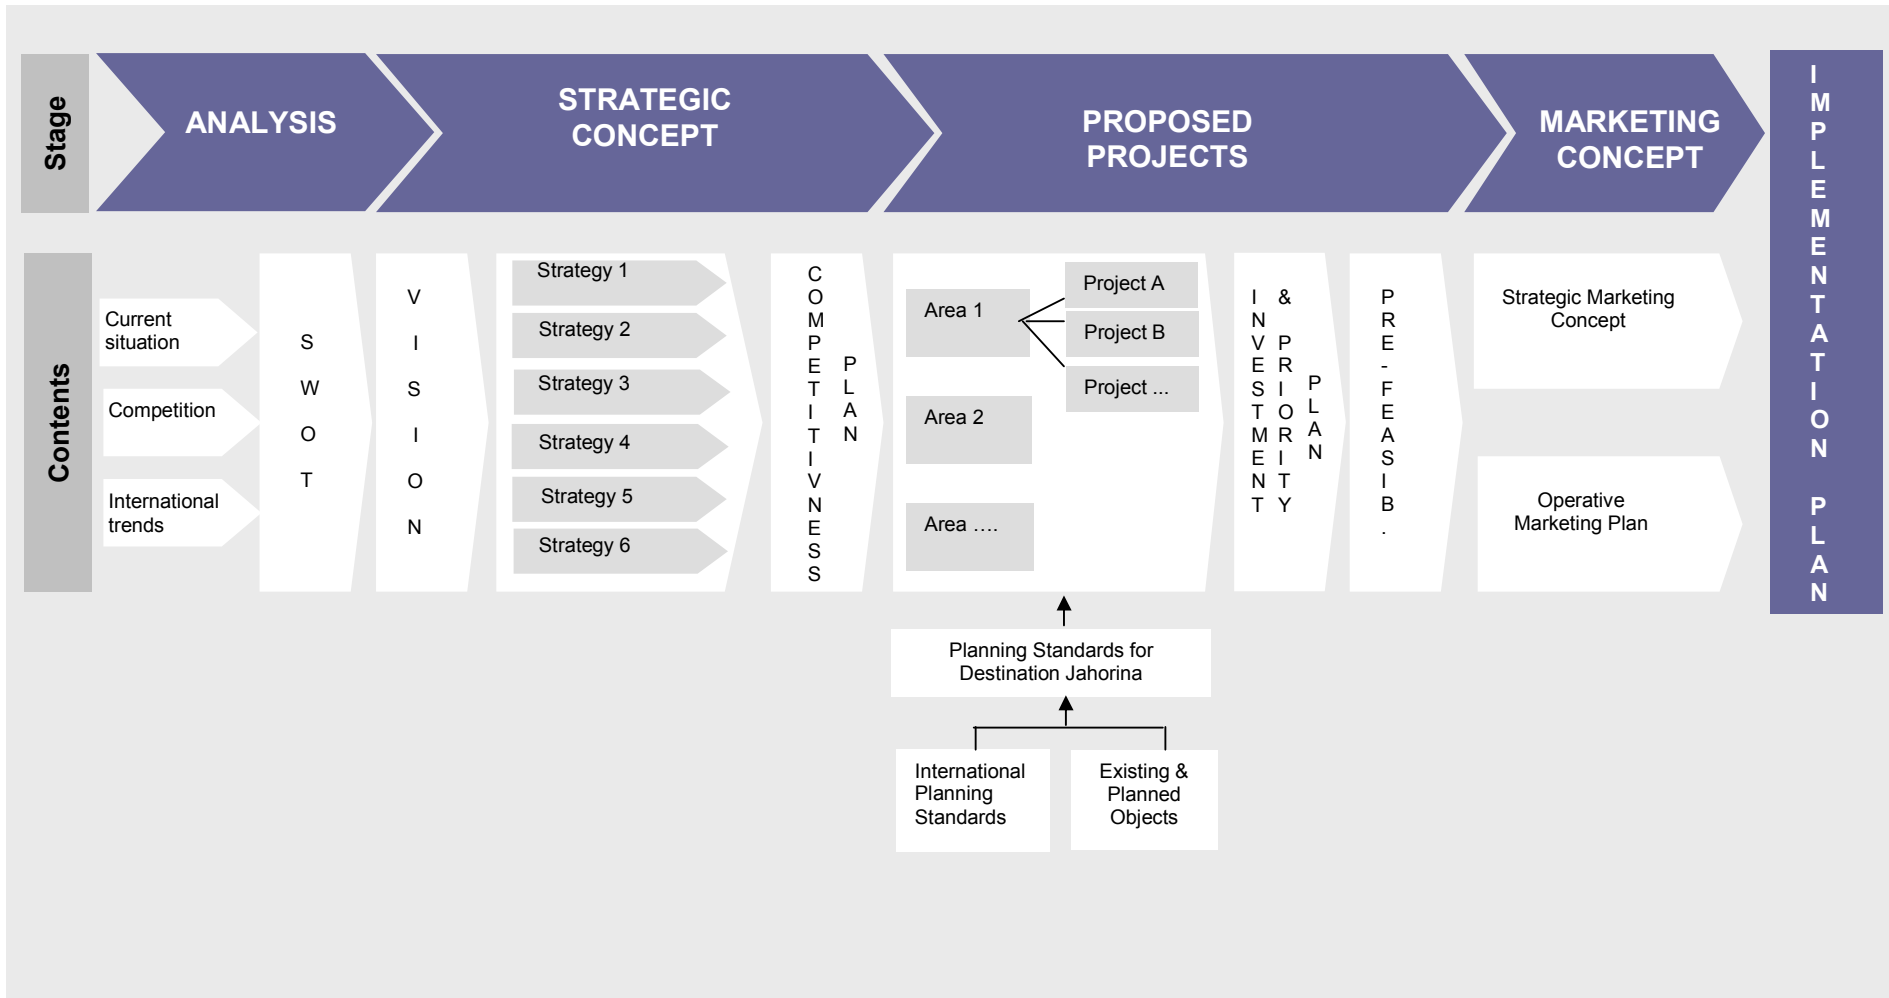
Stage

ANALYSIS

STRATEGIC CONCEPT

PROPOSED PROJECTS

MARKETING CONCEPT

IMPLEMENTATION PLAN

Contents

Current situation

Competition

International trends

SWOT

VISION

Strategy 1

Strategy 2

Strategy 3

Strategy 4

Strategy 5

Strategy 6

COMPETITIVENESS PLAN

Area 1

Area 2

Area ....

Project A

Project B

Project ...

INVESTMENT & PRIORITY PLAN

PRE-FEASIB.

Strategic Marketing Concept

Operative Marketing Plan

Planning Standards for Destination Jahorina

International Planning Standards

Existing & Planned Objects